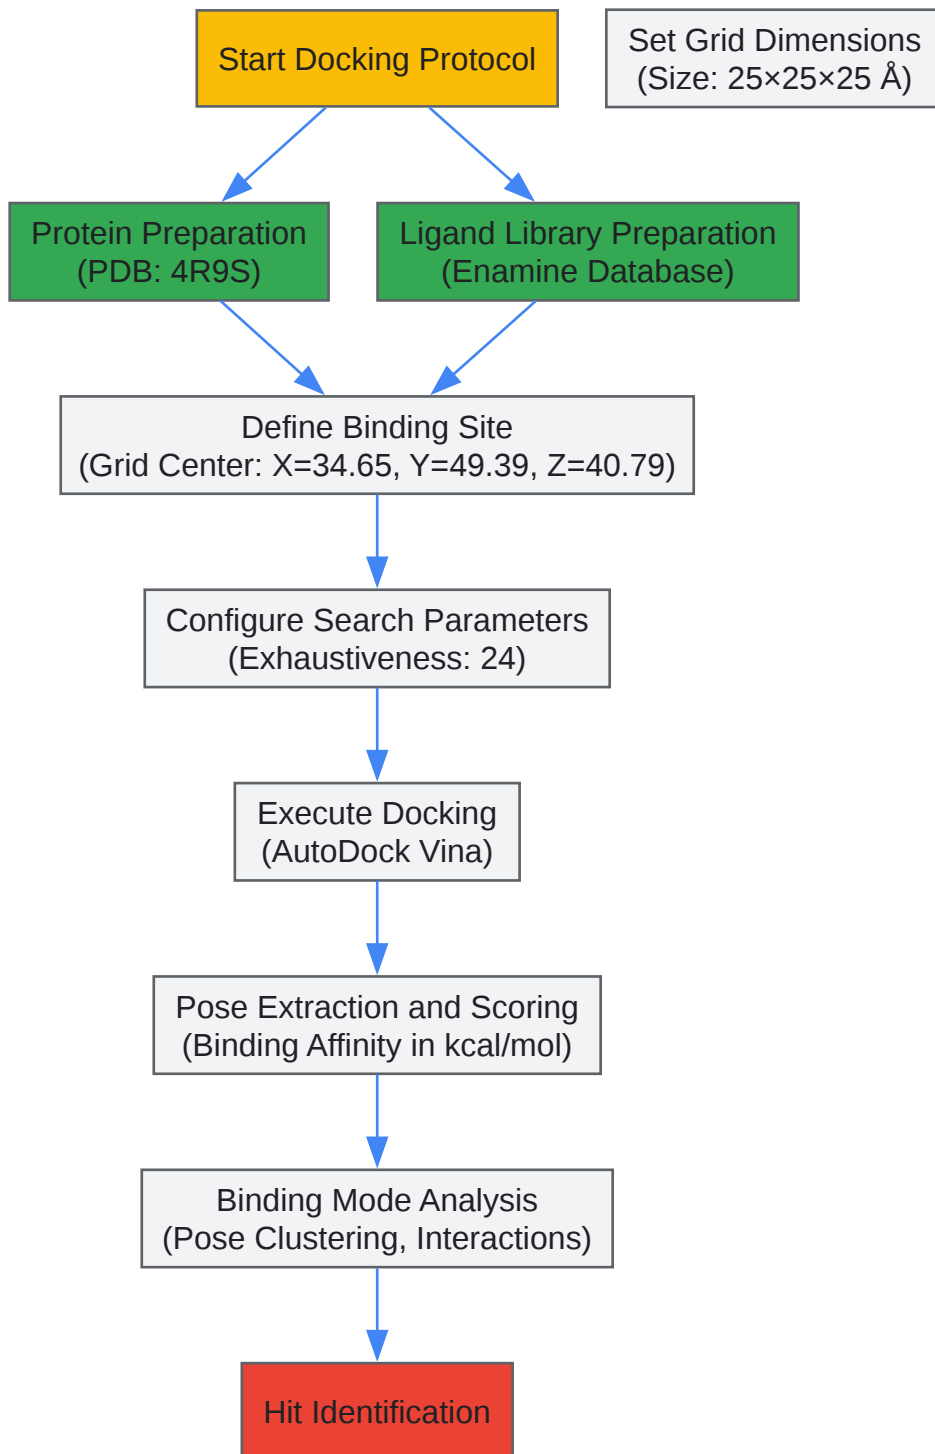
Start Docking Protocol

Set Grid Dimensions (Size: 25×25×25 Å)

Protein Preparation (PDB: 4R9S)

Ligand Library Preparation (Enamine Database)

Define Binding Site (Grid Center: X=34.65, Y=49.39, Z=40.79)

Configure Search Parameters (Exhaustiveness: 24)

Execute Docking (AutoDock Vina)

Pose Extraction and Scoring (Binding Affinity in kcal/mol)

Binding Mode Analysis (Pose Clustering, Interactions)

Hit Identification